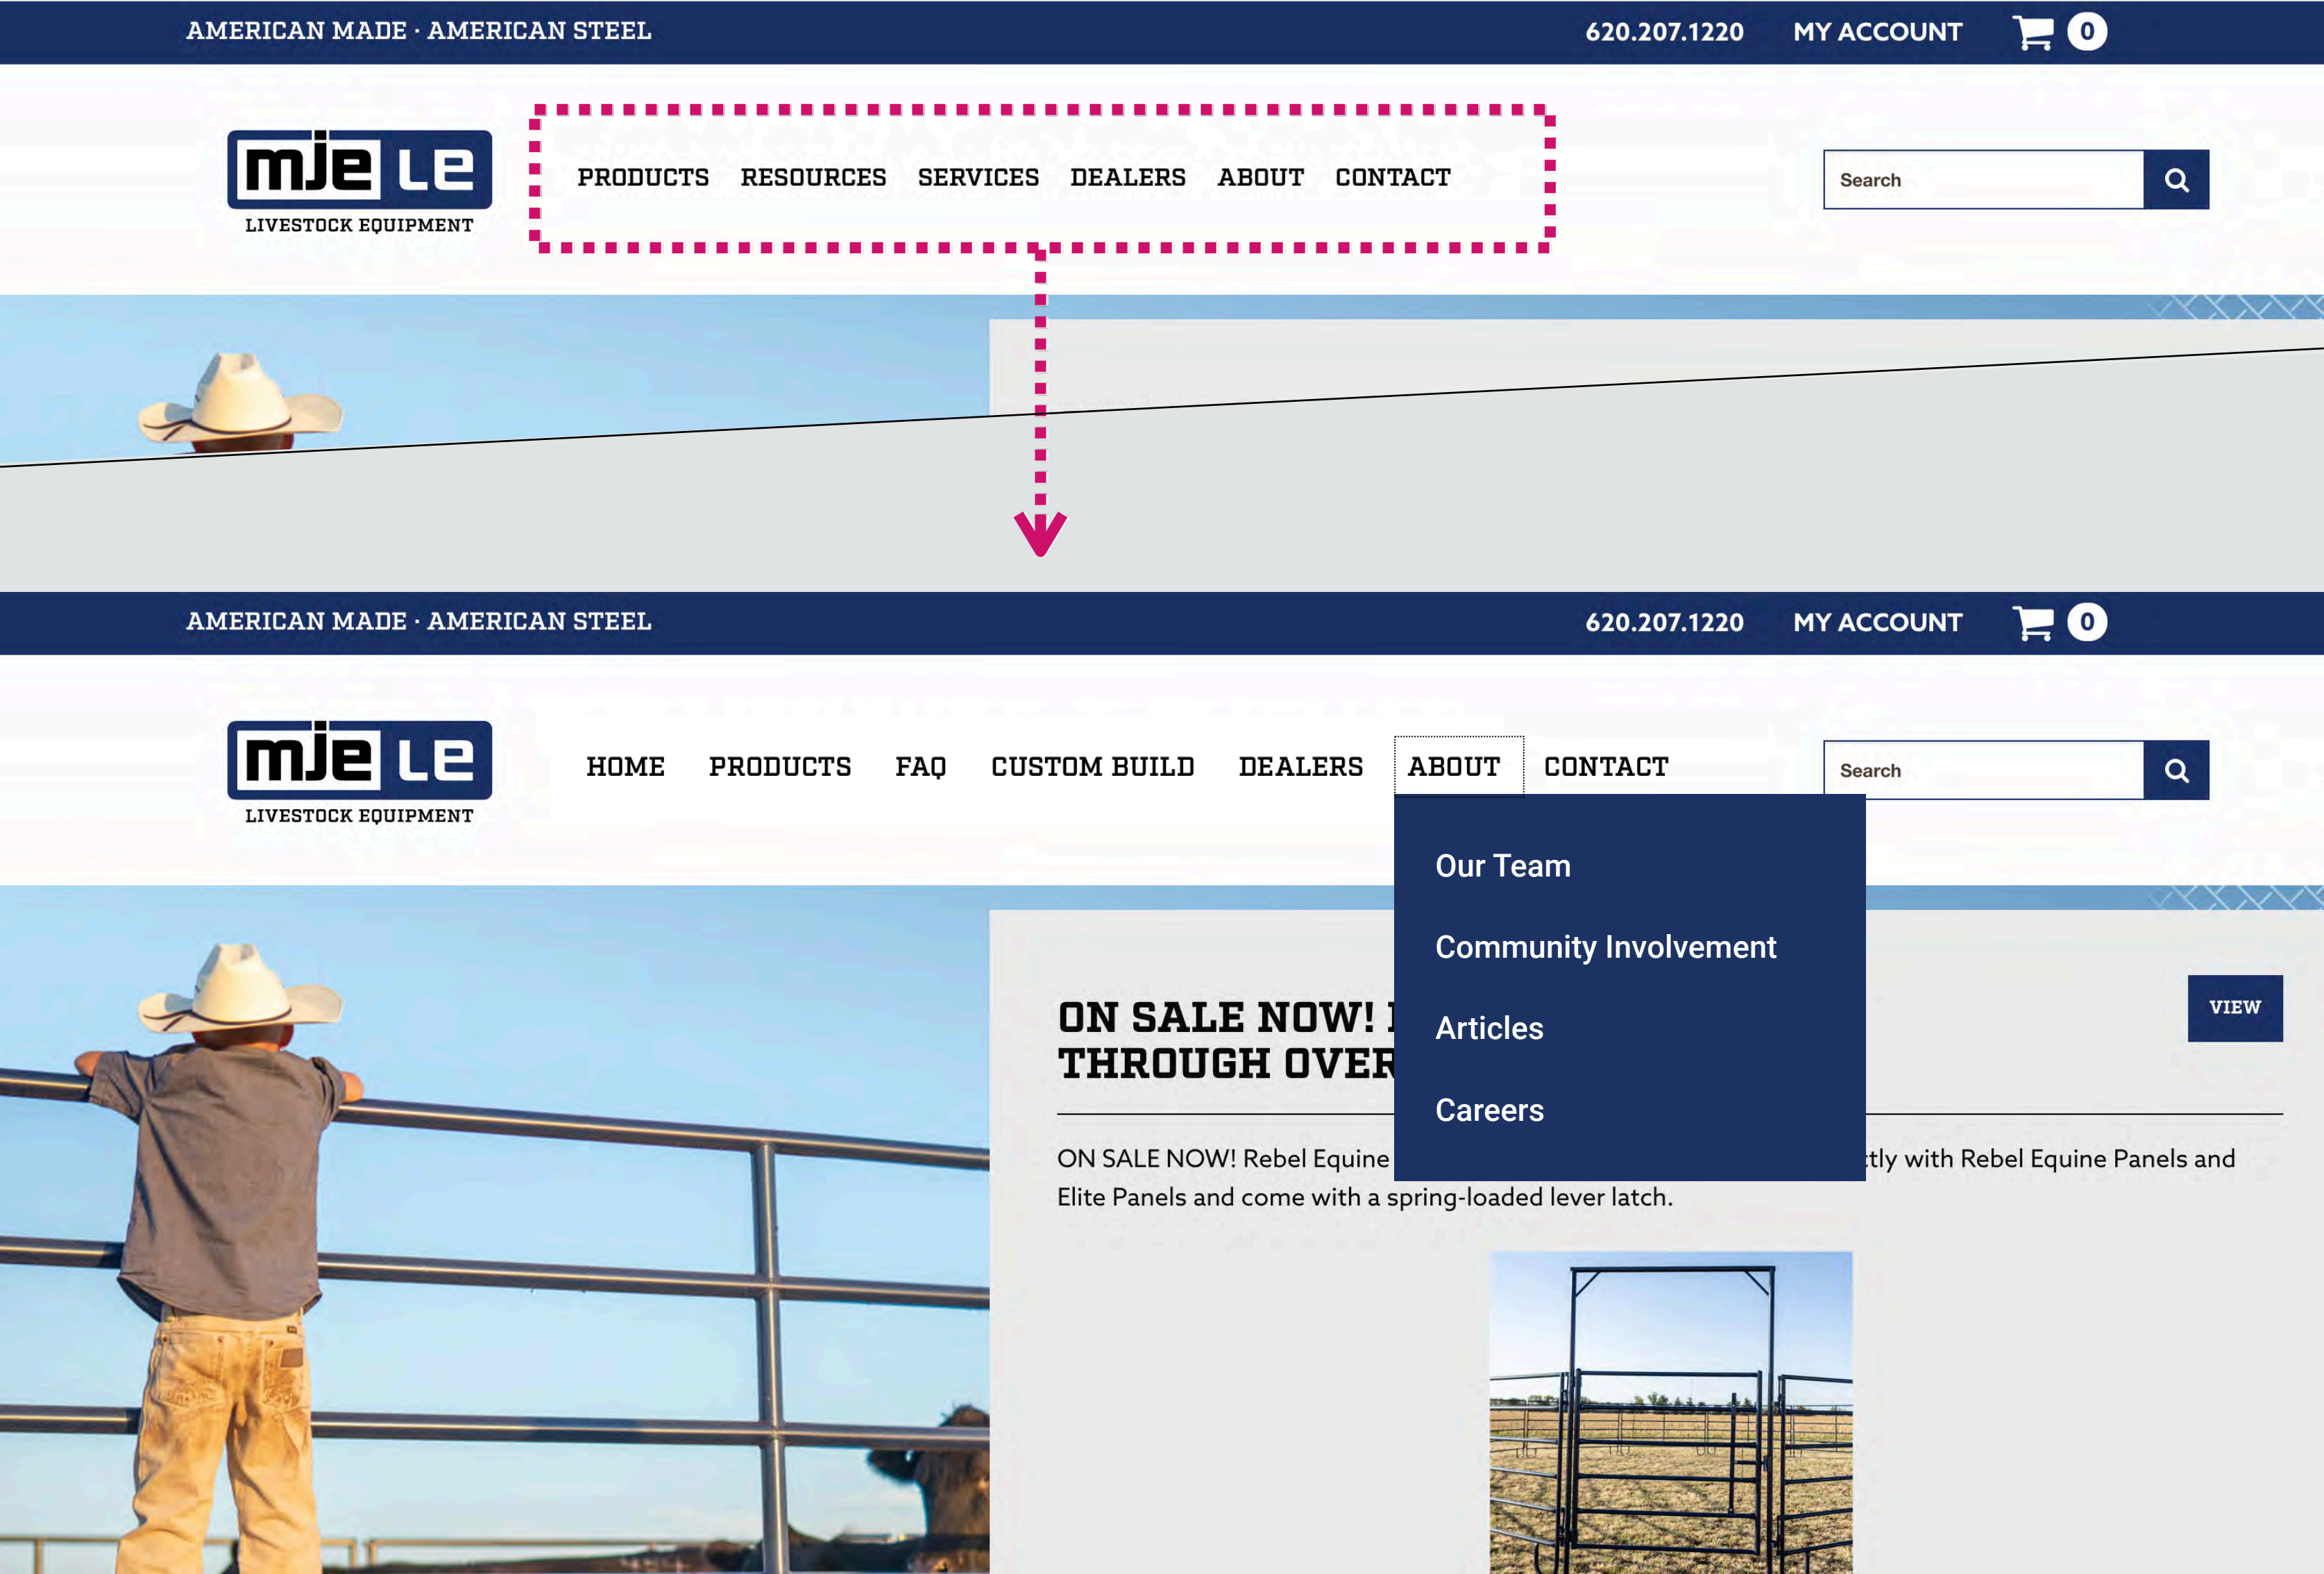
AMERICAN MADE · AMERICAN STEEL

620.207.1220 MY ACCOUNT 0

mje LE LIVESTOCK EQUIPMENT

PRODUCTS RESOURCES SERVICES DEALERS ABOUT CONTACT

Search

AMERICAN MADE · AMERICAN STEEL

620.207.1220 MY ACCOUNT 0

mje LE LIVESTOCK EQUIPMENT

HOME PRODUCTS FAQ CUSTOM BUILD DEALERS ABOUT CONTACT

Search

Our Team

Community Involvement

Articles

Careers

ON SALE NOW! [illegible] THROUGH OVER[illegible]

VIEW

ON SALE NOW! Rebel Equine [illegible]tly with Rebel Equine Panels and Elite Panels and come with a spring-loaded lever latch.